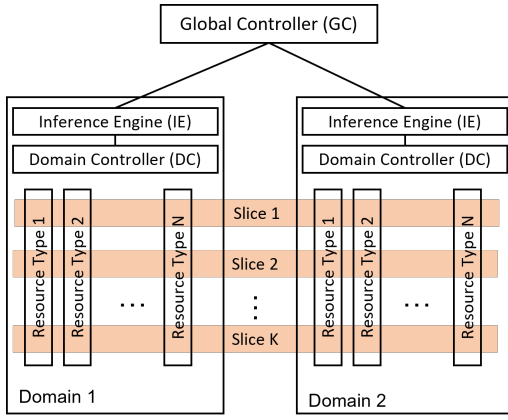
Global Controller (GC)

Inference Engine (IE)

Domain Controller (DC)

Resource Type 1

Resource Type 2

...

Resource Type N

Domain 1

Slice 1

Slice 2

⋮

Slice K

Inference Engine (IE)

Domain Controller (DC)

Resource Type 1

Resource Type 2

...

Resource Type N

Domain 2